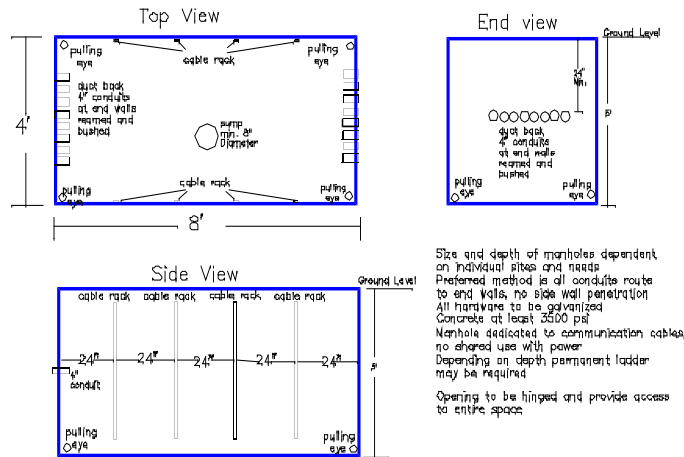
Top View

pulling eye

cable rack

pulling eye

duct bank 4" conduits at end walls reamed and bushed

sump min. 8" Diameter

4'

pulling eye

cable rack

pulling eye

8'

End view

Ground Level

24" Min.

duct bank 4" conduits at end walls reamed and bushed

pulling eye

pulling eye

Side View

Ground Level

cable rack

cable rack

cable rack

cable rack

24"

24"

24"

24"

24"

4" conduit

pulling eye

pulling eye

Size and depth of manholes dependent on individual sites and needs
Preferred method is all conduits route to end walls, no side wall penetration
All hardware to be galvanized
Concrete at least 3500 psi
Manhole dedicated to communication cables no shared use with power
Depending on depth permanent ladder may be required

Opening to be hinged and provide access to entire space